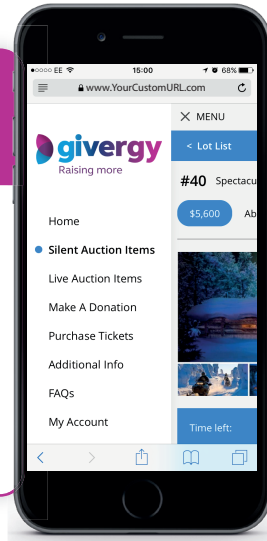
●●●●○ EE 15:00 68%
www.YourCustomURL.com
MENU
givergy
Raising more
< Lot List
#40 Spectacu
$5,600
Ab
Home
Silent Auction Items
Live Auction Items
Make A Donation
Purchase Tickets
Additional Info
FAQs
My Account
Time left: